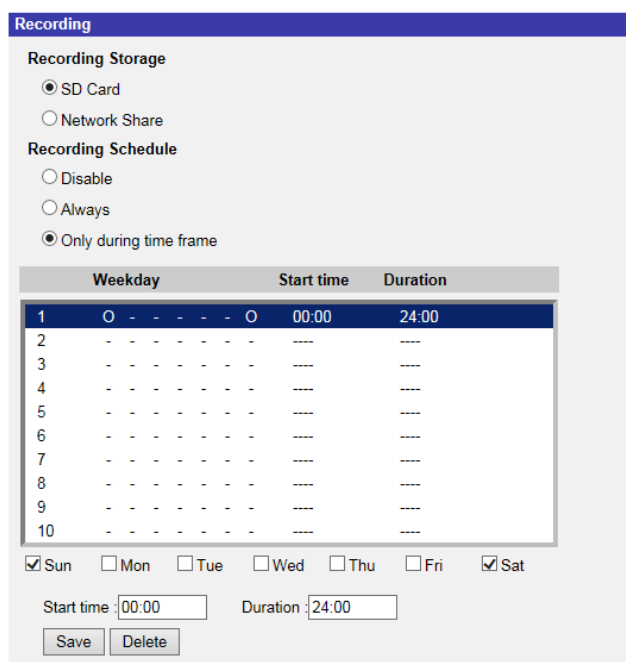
Recording

Recording Storage

SD Card

Network Share

Recording Schedule

Disable

Always

Only during time frame

| | Weekday | Start time | Duration |
|---|---|---|---|
| 1 | O - - - - - O | 00:00 | 24:00 |
| 2 | - - - - - - - | ---- | ---- |
| 3 | - - - - - - - | ---- | ---- |
| 4 | - - - - - - - | ---- | ---- |
| 5 | - - - - - - - | ---- | ---- |
| 6 | - - - - - - - | ---- | ---- |
| 7 | - - - - - - - | ---- | ---- |
| 8 | - - - - - - - | ---- | ---- |
| 9 | - - - - - - - | ---- | ---- |
| 10 | - - - - - - - | ---- | ---- |

Sun Mon Tue Wed Thu Fri Sat

Start time : 00:00 Duration : 24:00

Save Delete